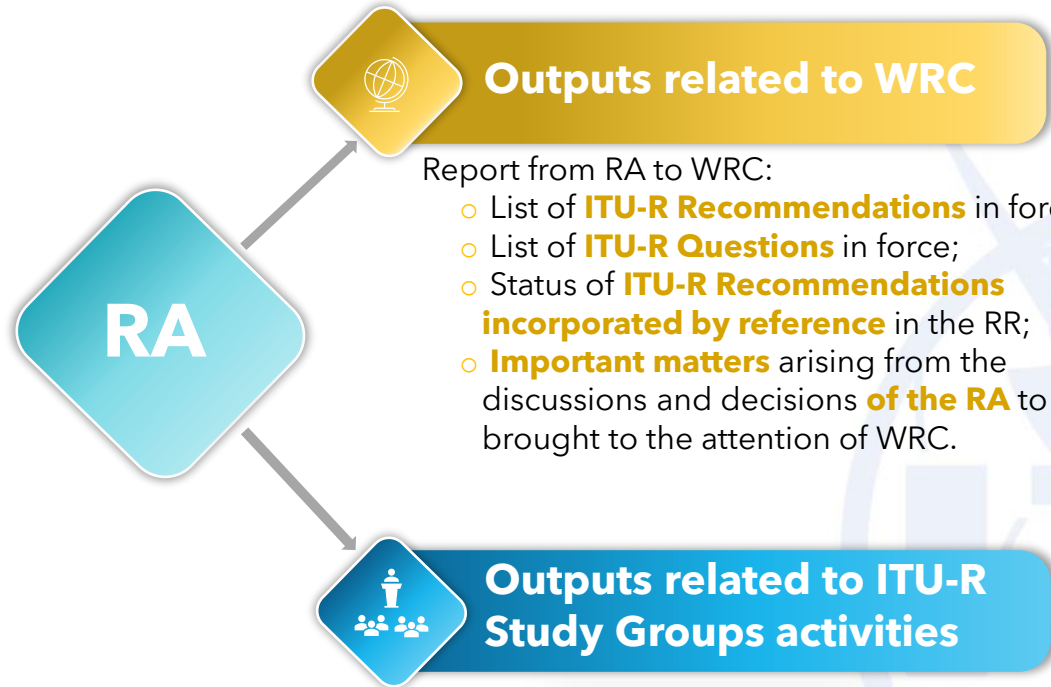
RA

Outputs related to WRC

Report from RA to WRC:
o List of **ITU-R Recommendations** in for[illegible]
o List of **ITU-R Questions** in force;
o Status of **ITU-R Recommendations incorporated by reference** in the RR;
o **Important matters** arising from the discussions and decisions **of the RA** to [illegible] brought to the attention of WRC.

Outputs related to ITU-R Study Groups activities